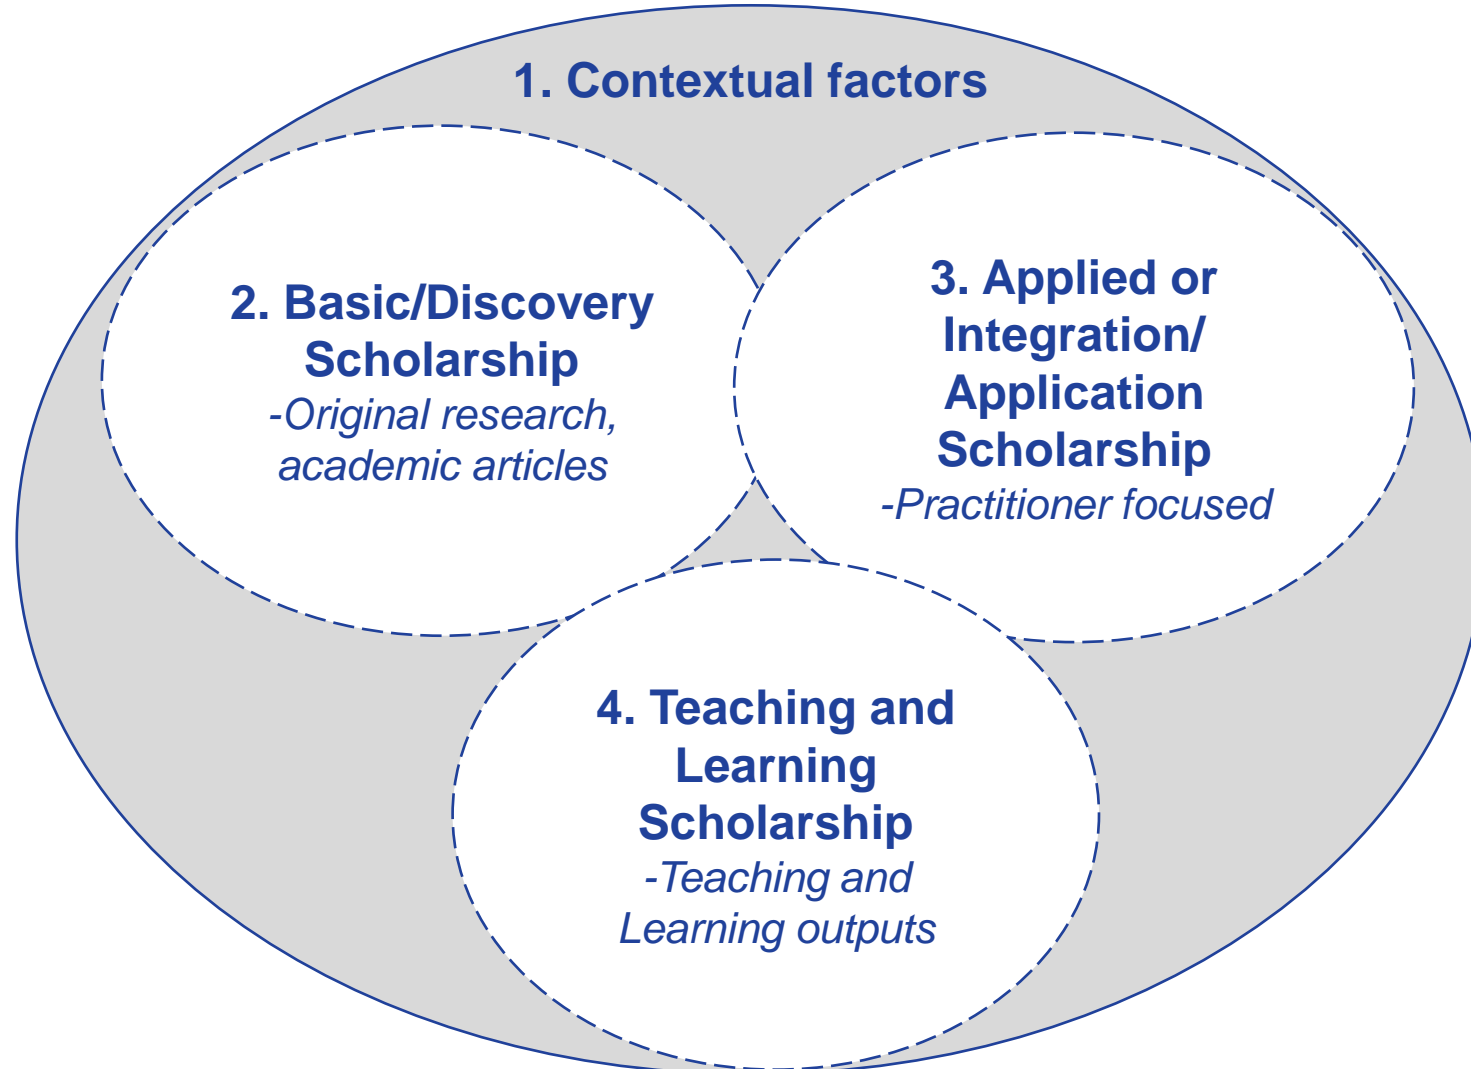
1. Contextual factors

2. Basic/Discovery Scholarship
-Original research, academic articles

3. Applied or Integration/ Application Scholarship
-Practitioner focused

4. Teaching and Learning Scholarship
-Teaching and Learning outputs